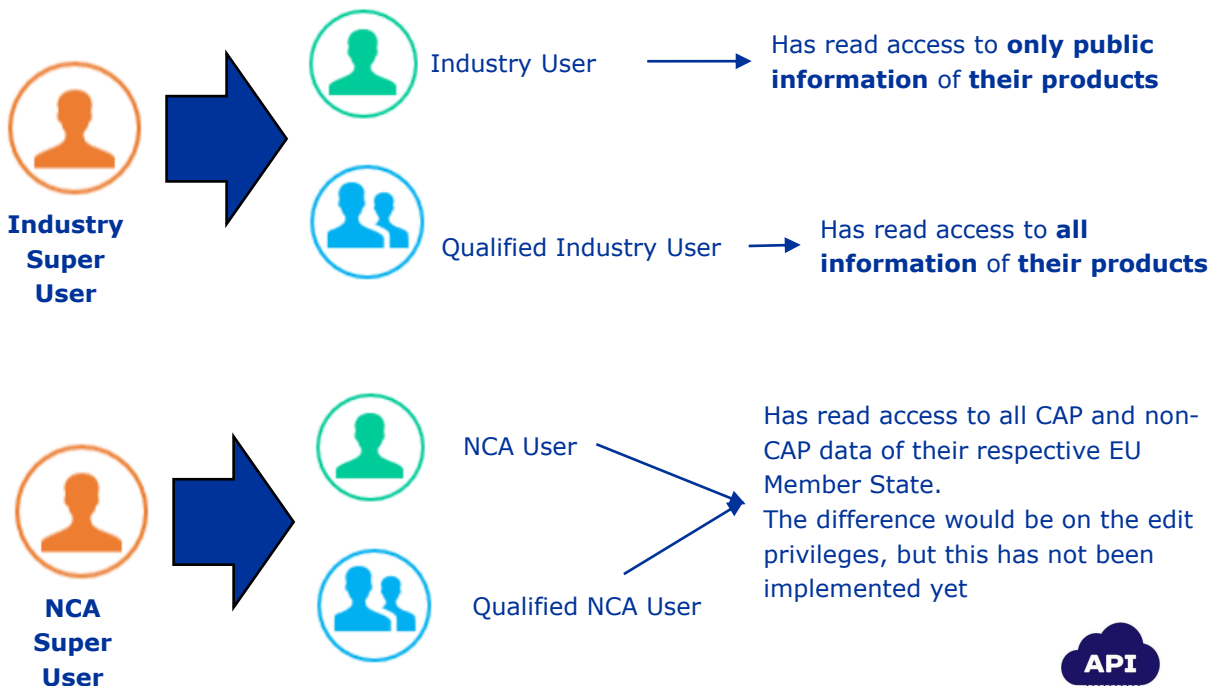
Industry Super User

Industry User

Has read access to **only public information** of **their products**

Qualified Industry User

Has read access to **all information** of **their products**

NCA Super User

NCA User

Qualified NCA User

Has read access to all CAP and non-CAP data of their respective EU Member State.
The difference would be on the edit privileges, but this has not been implemented yet

API